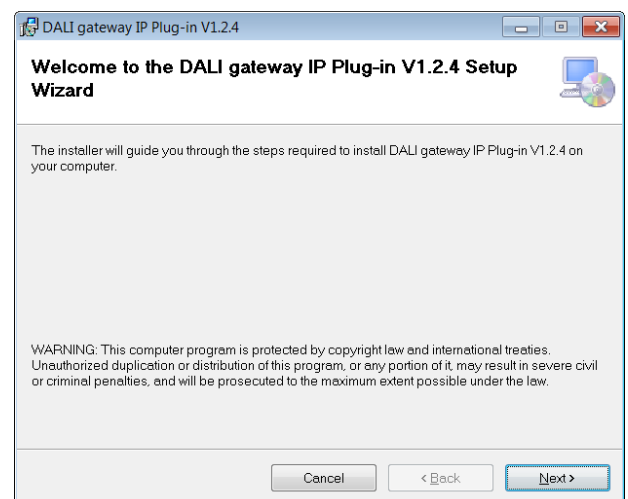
DALI gateway IP Plug-in V1.2.4

Welcome to the DALI gateway IP Plug-in V1.2.4 Setup Wizard

The installer will guide you through the steps required to install DALI gateway IP Plug-in V1.2.4 on your computer.

WARNING: This computer program is protected by copyright law and international treaties. Unauthorized duplication or distribution of this program, or any portion of it, may result in severe civil or criminal penalties, and will be prosecuted to the maximum extent possible under the law.

Cancel

< Back

Next >